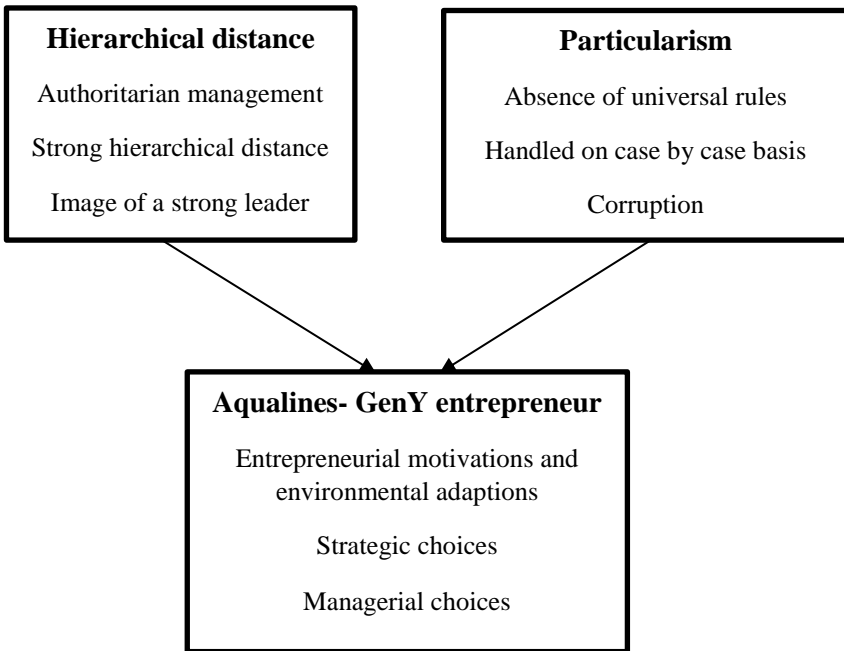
**Hierarchical distance**

Authoritarian management

Strong hierarchical distance

Image of a strong leader

**Particularism**

Absence of universal rules

Handled on case by case basis

Corruption

**Aqualines- GenY entrepreneur**

Entrepreneurial motivations and environmental adaptions

Strategic choices

Managerial choices